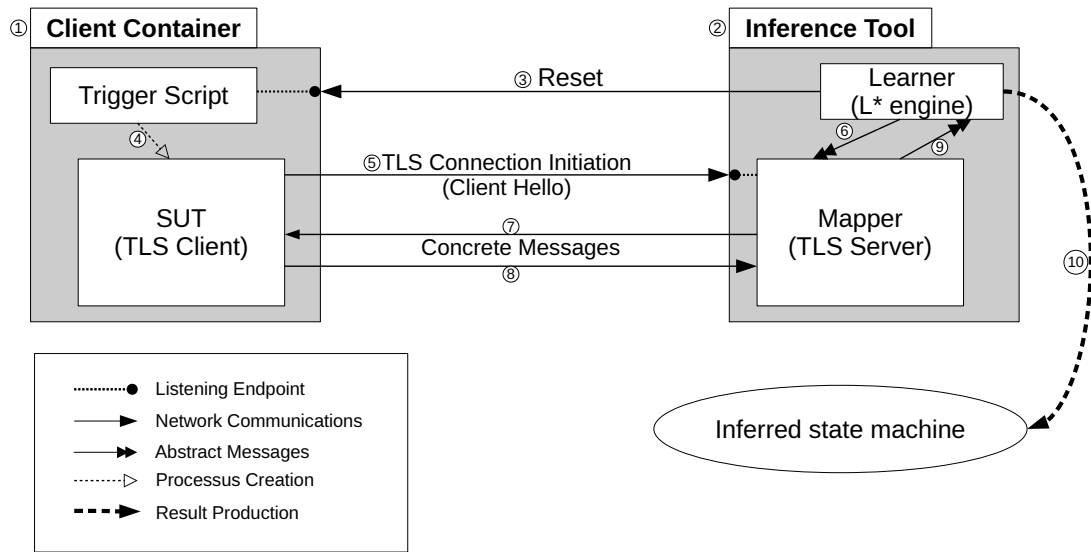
① Client Container

② Inference Tool

Trigger Script

③ Reset

Learner (L* engine)

④

⑥

⑨

⑤TLS Connection Initiation (Client Hello)

SUT (TLS Client)

⑦

Concrete Messages

⑧

Mapper (TLS Server)

⑩

Listening Endpoint

Network Communications

Abstract Messages

Processus Creation

Result Production

Inferred state machine